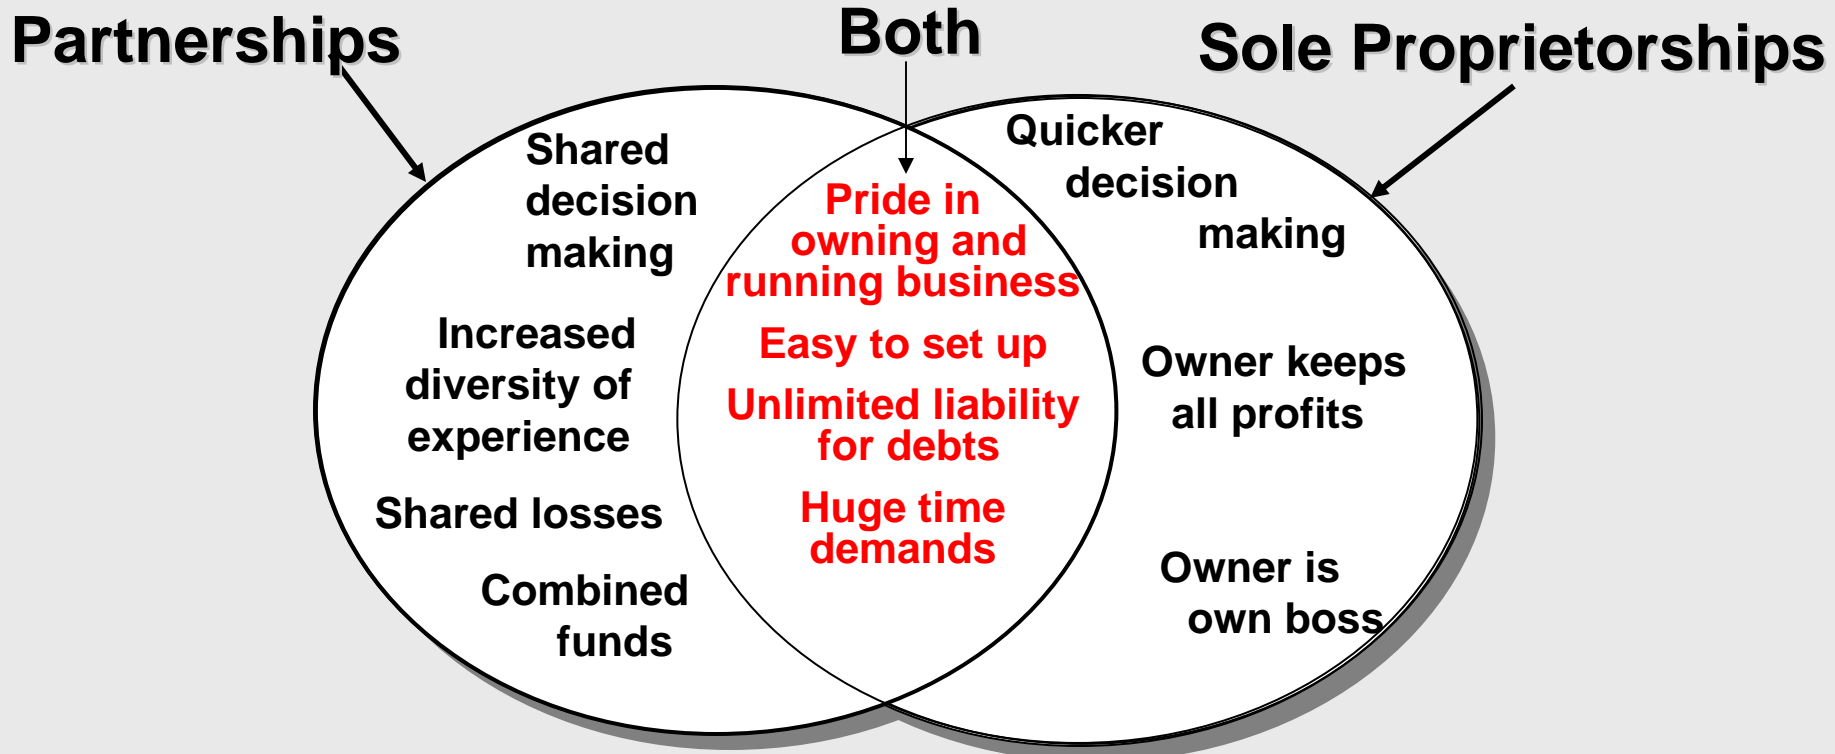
Partnerships

Both

Sole Proprietorships

Shared decision making

Increased diversity of experience

Shared losses

Combined funds

Pride in owning and running business

Easy to set up

Unlimited liability for debts

Huge time demands

Quicker decision making

Owner keeps all profits

Owner is own boss